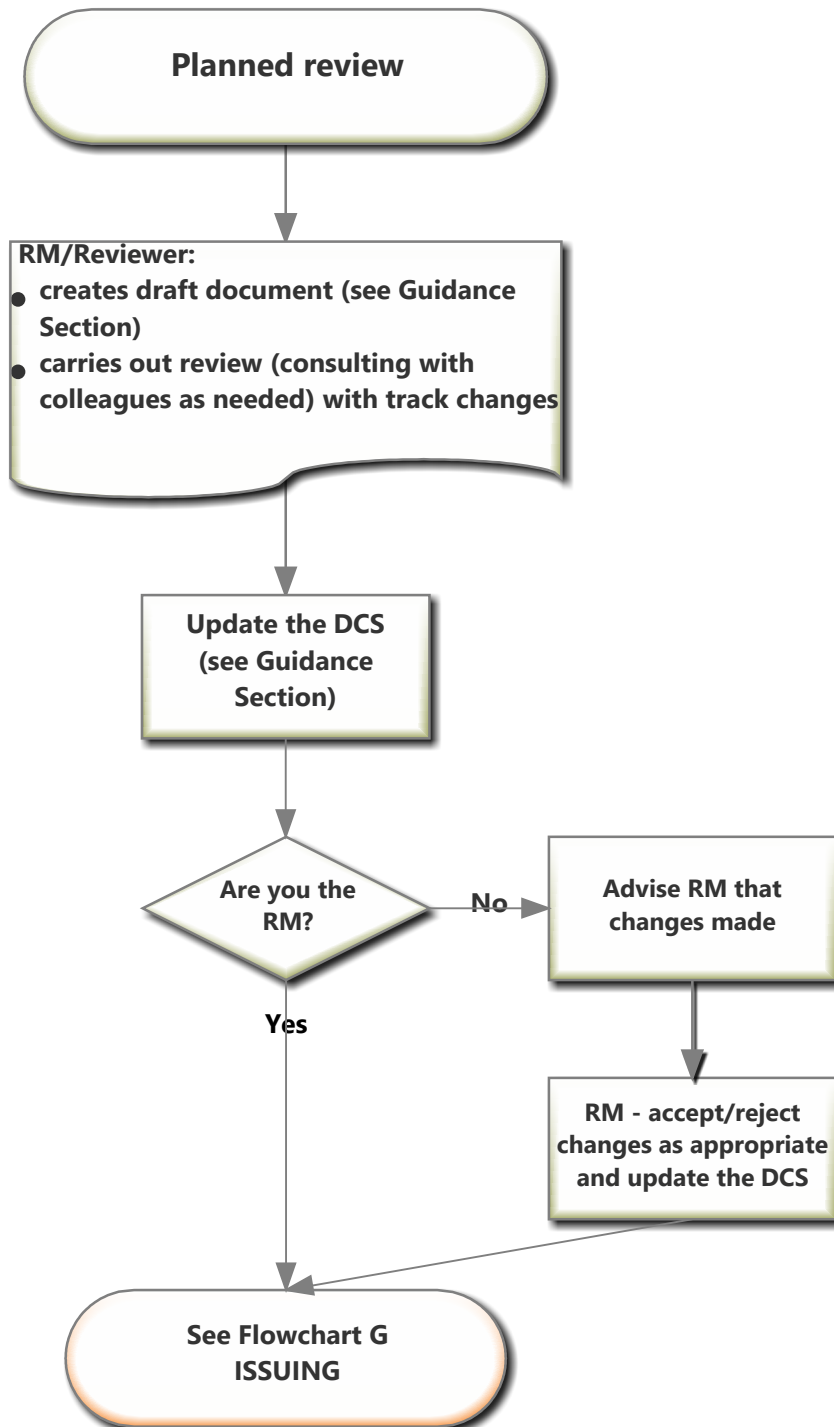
Planned review

RM/Reviewer:
- creates draft document (see Guidance Section)
- carries out review (consulting with colleagues as needed) with track changes

Update the DCS (see Guidance Section)

Are you the RM?

No

Advise RM that changes made

Yes

RM - accept/reject changes as appropriate and update the DCS

See Flowchart G ISSUING